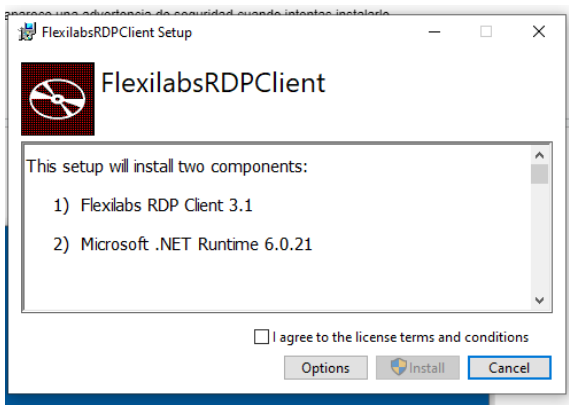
aparece una advertencia de seguridad cuando intentas instalarlo

FlexilabsRDPClient Setup

FlexilabsRDPClient

This setup will install two components:

1) Flexilabs RDP Client 3.1

2) Microsoft .NET Runtime 6.0.21

I agree to the license terms and conditions

Options

Install

Cancel